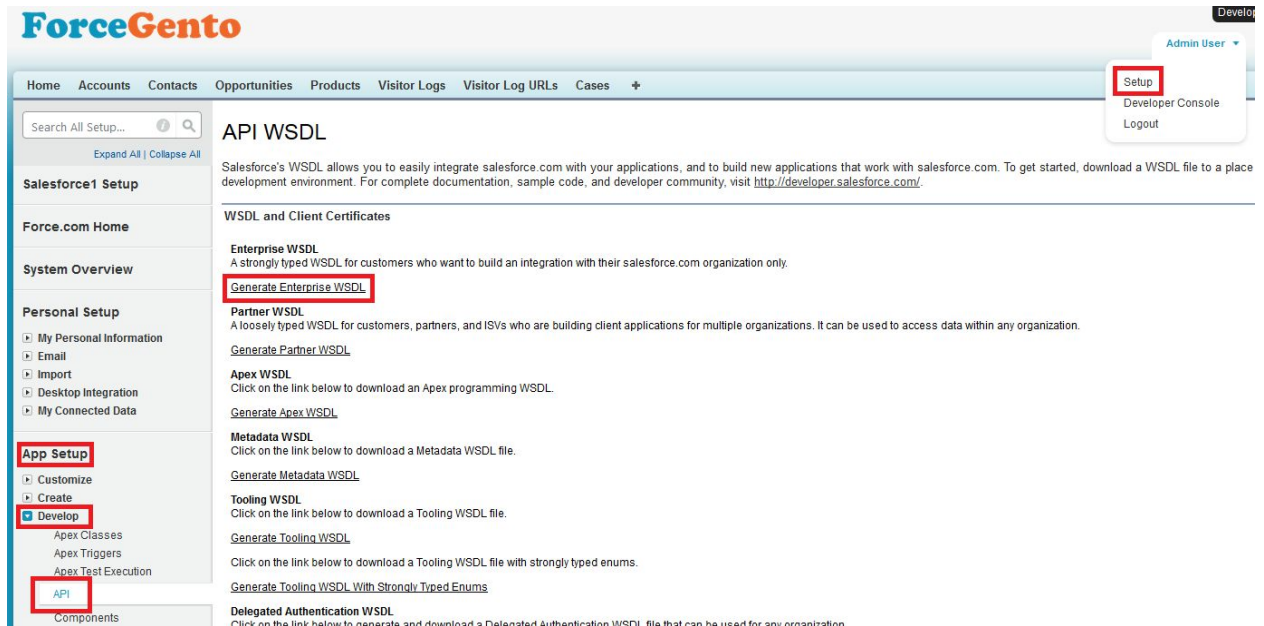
ForceGento

Develo

Admin User

Setup
Developer Console
Logout

Home Accounts Contacts Opportunities Products Visitor Logs Visitor Log URLs Cases +

Search All Setup...

Expand All | Collapse All

Salesforce1 Setup

Force.com Home

System Overview

Personal Setup

My Personal Information
Email
Import
Desktop Integration
My Connected Data

App Setup

Customize
Create
Develop
Apex Classes
Apex Triggers
Apex Test Execution
API
Components

API WSDL

Salesforce's WSDL allows you to easily integrate salesforce.com with your applications, and to build new applications that work with salesforce.com. To get started, download a WSDL file to a place development environment. For complete documentation, sample code, and developer community, visit http://developer.salesforce.com/.

WSDL and Client Certificates

Enterprise WSDL
A strongly typed WSDL for customers who want to build an integration with their salesforce.com organization only.

Generate Enterprise WSDL

Partner WSDL
A loosely typed WSDL for customers, partners, and ISVs who are building client applications for multiple organizations. It can be used to access data within any organization.

Generate Partner WSDL

Apex WSDL
Click on the link below to download an Apex programming WSDL.

Generate Apex WSDL

Metadata WSDL
Click on the link below to download a Metadata WSDL file.

Generate Metadata WSDL

Tooling WSDL
Click on the link below to download a Tooling WSDL file.

Generate Tooling WSDL

Click on the link below to download a Tooling WSDL file with strongly typed enums.

Generate Tooling WSDL With Strongly Typed Enums

Delegated Authentication WSDL
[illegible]